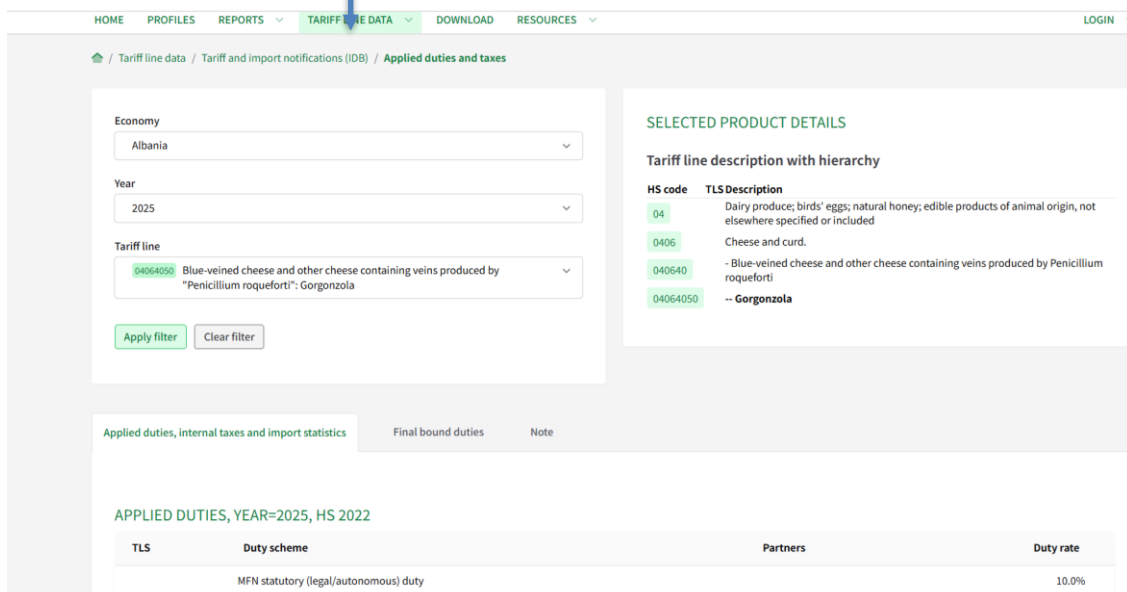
HOME PROFILES REPORTS TARIFF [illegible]E DATA DOWNLOAD RESOURCES LOGIN

/ Tariff line data / Tariff and import notifications (IDB) / Applied duties and taxes

Economy
Albania

Year
2025

Tariff line
04064050 Blue-veined cheese and other cheese containing veins produced by "Penicillium roqueforti": Gorgonzola

Apply filter Clear filter

SELECTED PRODUCT DETAILS

Tariff line description with hierarchy

| HS code | TLS | Description |
|---|---|---|
| 04 | | Dairy produce; birds' eggs; natural honey; edible products of animal origin, not elsewhere specified or included |
| 0406 | | Cheese and curd. |
| 040640 | | - Blue-veined cheese and other cheese containing veins produced by Penicillium roqueforti |
| 04064050 | | -- Gorgonzola |

Applied duties, internal taxes and import statistics Final bound duties Note

APPLIED DUTIES, YEAR=2025, HS 2022

| TLS | Duty scheme | Partners | Duty rate |
|---|---|---|---|
| | MFN statutory (legal/autonomous) duty | | 10.0% |